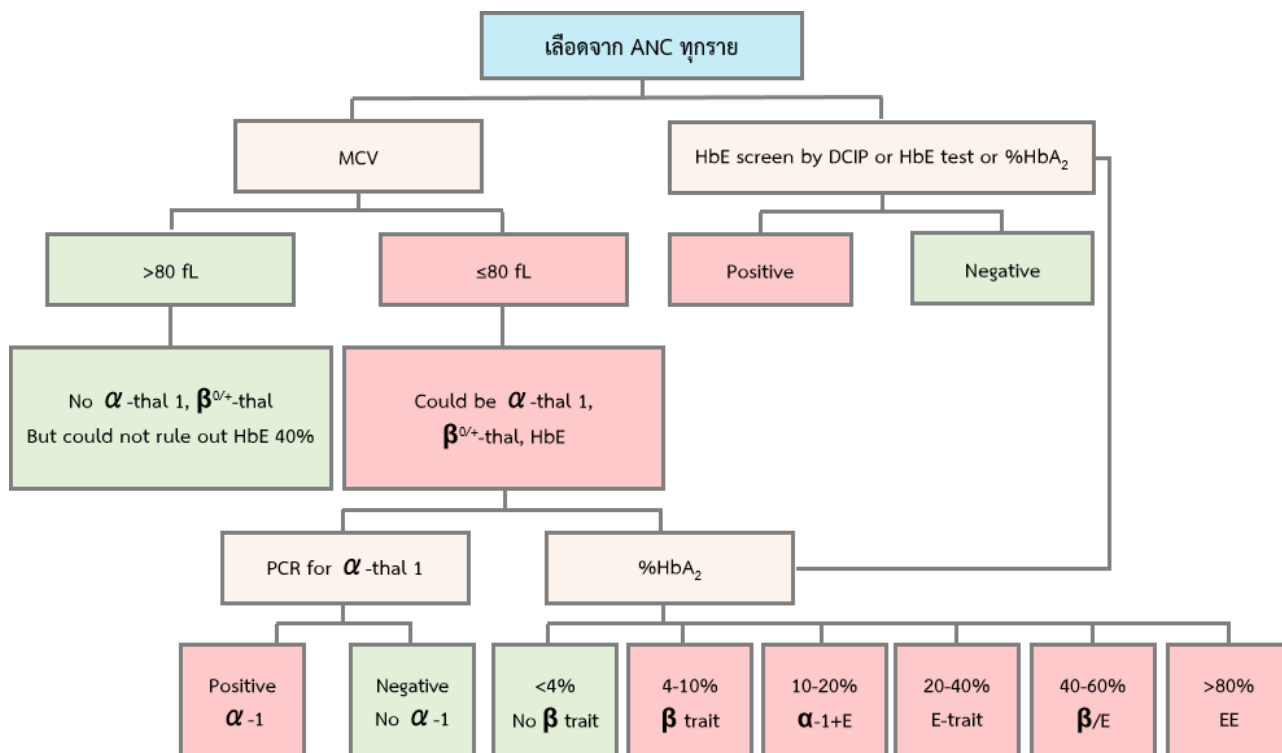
เลือดจาก ANC ทุกราย

MCV

HbE screen by DCIP or HbE test or %HbA$_2$

>80 fL

≤80 fL

Positive

Negative

No $\alpha$-thal 1, $\beta^{0/+}$-thal
But could not rule out HbE 40%

Could be $\alpha$-thal 1, $\beta^{0/+}$-thal, HbE

PCR for $\alpha$-thal 1

%HbA$_2$

Positive
$\alpha$-1

Negative
No $\alpha$-1

<4%
No $\beta$ trait

4-10%
$\beta$ trait

10-20%
$\alpha$-1+E

20-40%
E-trait

40-60%
$\beta$/E

>80%
EE